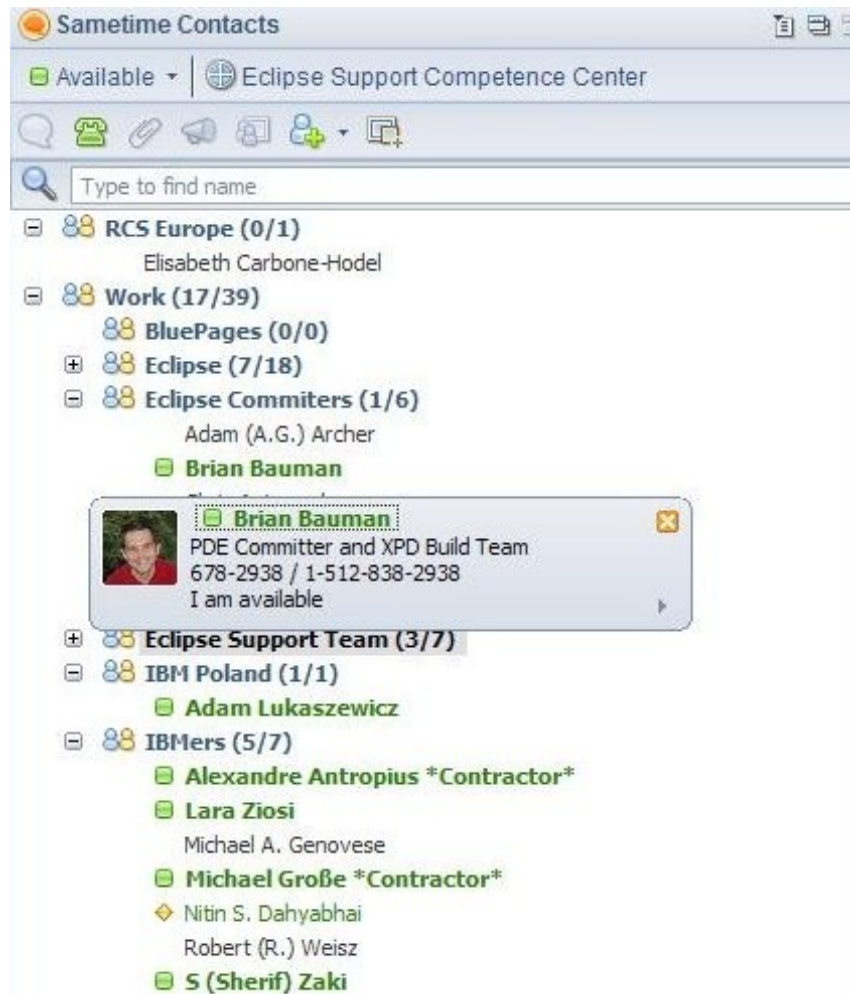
Sametime Contacts

Available ▾ | Eclipse Support Competence Center

Type to find name

RCS Europe (0/1)
Elisabeth Carbone-Hodel
Work (17/39)
BluePages (0/0)
Eclipse (7/18)
Eclipse Commiters (1/6)
Adam (A.G.) Archer
Brian Bauman
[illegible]

Brian Bauman
PDE Committer and XPD Build Team
678-2938 / 1-512-838-2938
I am available

Eclipse Support Team (3/7)
IBM Poland (1/1)
Adam Lukaszewicz
IBMers (5/7)
Alexandre Antropius *Contractor*
Lara Ziosi
Michael A. Genovese
Michael Große *Contractor*
Nitin S. Dahyabhai
Robert (R.) Weisz
S (Sherif) Zaki